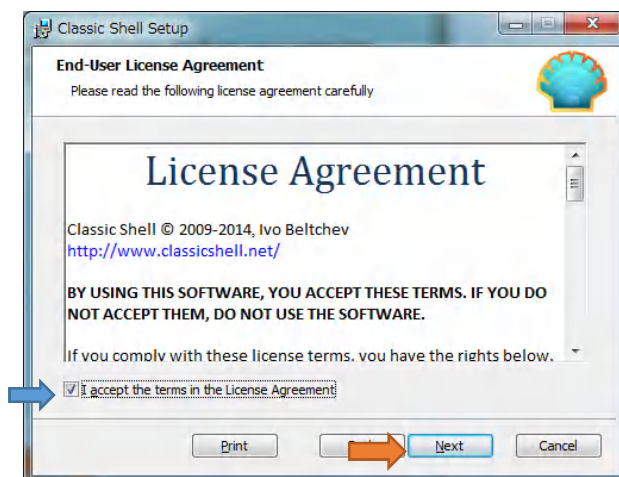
Classic Shell Setup

End-User License Agreement

Please read the following license agreement carefully

License Agreement

Classic Shell © 2009-2014, Ivo Beltchev
http://www.classicshell.net/

BY USING THIS SOFTWARE, YOU ACCEPT THESE TERMS. IF YOU DO NOT ACCEPT THEM, DO NOT USE THE SOFTWARE.

If you comply with these license terms, you have the rights below.

I accept the terms in the License Agreement

Print

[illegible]

Next

Cancel